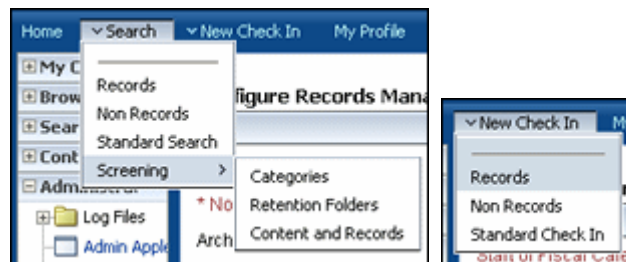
Home Search New Check In My Profile

My C
Brow
Sear
Cont
Administ

Log Files
Admin Apple

Records
Non Records
Standard Search
Screening >

Categories
Retention Folders
Content and Records

figure Records Mana

* No
Arch

New Check In M

Records
Non Records
Standard Check In

Start of Fiscal Cale